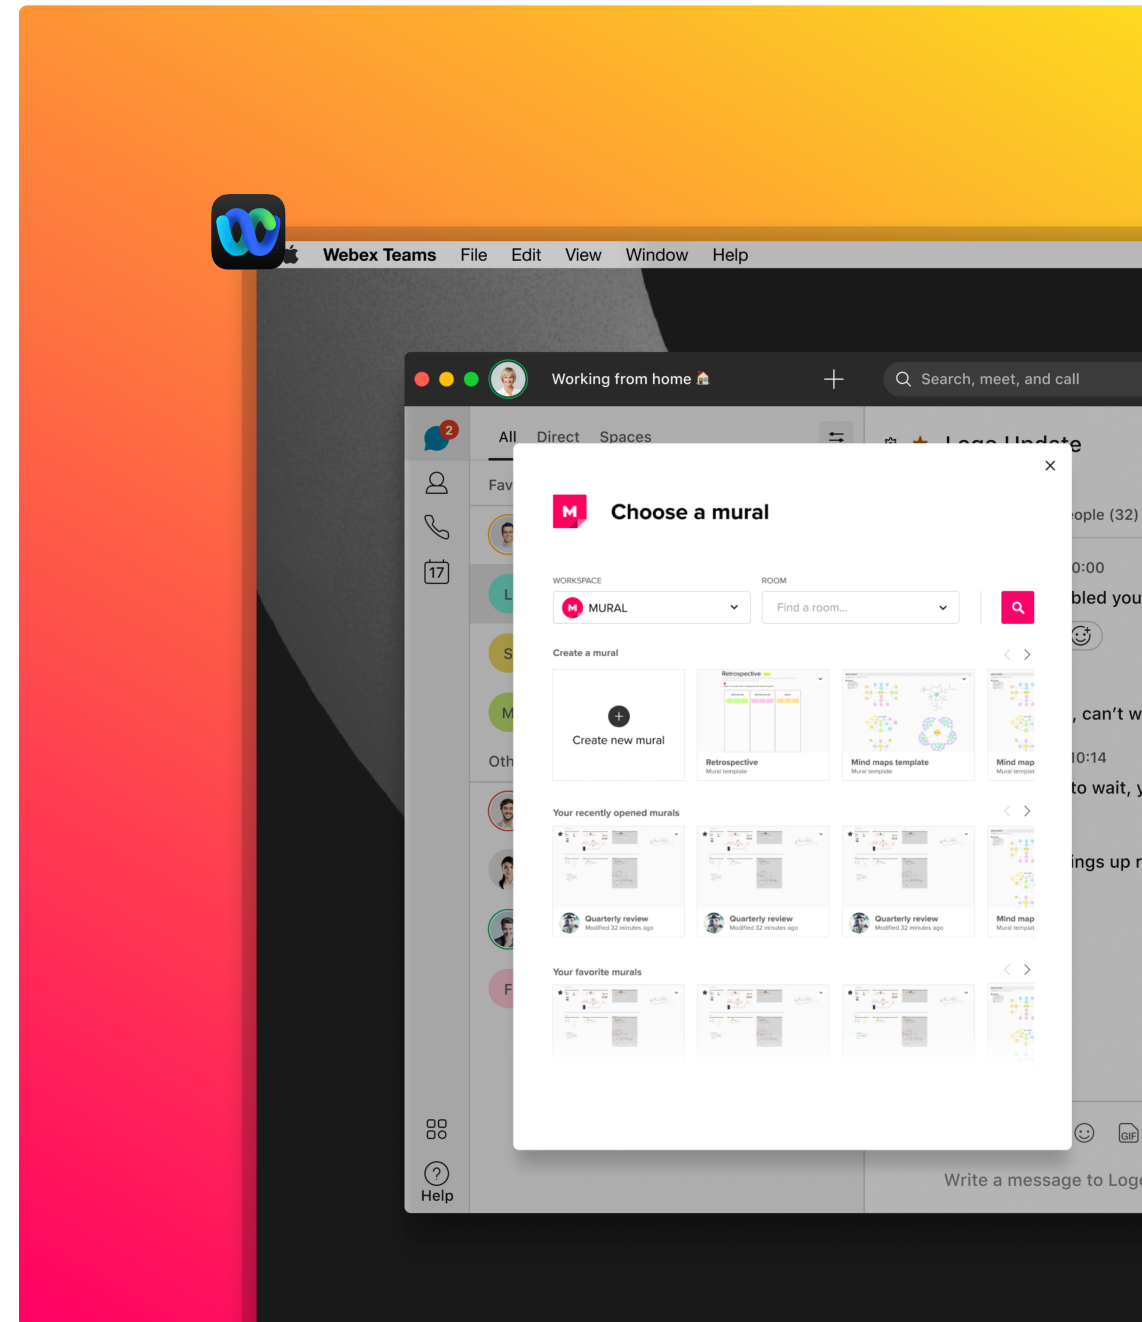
Webex Teams File Edit View Window Help

Working from home 🏠

Search, meet, and call

2

All Direct Spaces

Fav

17

L

S

M

Oth

F

Help

Logo Update

ople (32)

0:00

bled you

, can't w

10:14

to wait, y

ings up r

Write a message to Logo

GIF

×

Choose a mural

WORKSPACE

MURAL

ROOM

Find a room...

Create a mural

Create new mural

Retrospective

Retrospective
Mural template

Mind maps template
Mural template

Mind map
Mural templat

Your recently opened murals

Quarterly review
Modified 32 minutes ago

Quarterly review
Modified 32 minutes ago

Quarterly review
Modified 32 minutes ago

Mind map
Mural templat

Your favorite murals